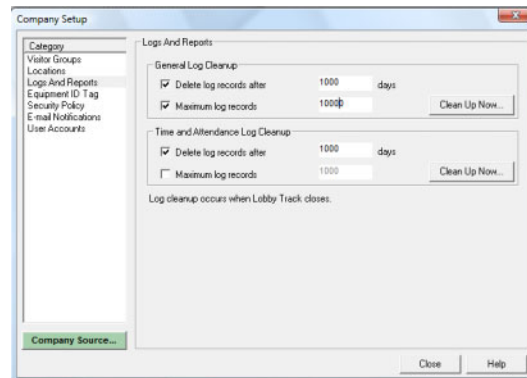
Company Setup

Category
Visitor Groups
Locations
Logs And Reports
Equipment ID Tag
Security Policy
E-mail Notifications
User Accounts

Company Source...

Logs And Reports

General Log Cleanup
Delete log records after 1000 days
Maximum log records 10000
Clean Up Now...

Time and Attendance Log Cleanup
Delete log records after 1000 days
Maximum log records 1000
Clean Up Now...

Log cleanup occurs when Lobby Track closes.

Close Help